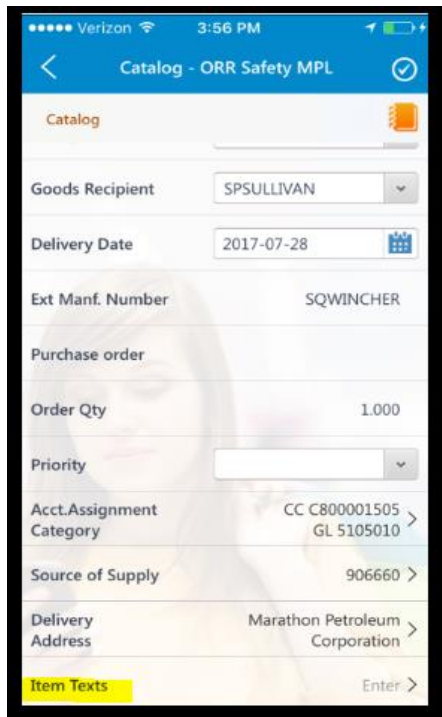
••••• Verizon 3:56 PM

Catalog - ORR Safety MPL

Catalog

Goods Recipient SPSULLIVAN

Delivery Date 2017-07-28

Ext Manf. Number SQWINCHER

Purchase order

Order Qty 1.000

Priority

Acct.Assignment Category CC C800001505 GL 5105010

Source of Supply 906660

Delivery Address Marathon Petroleum Corporation

Item Texts Enter